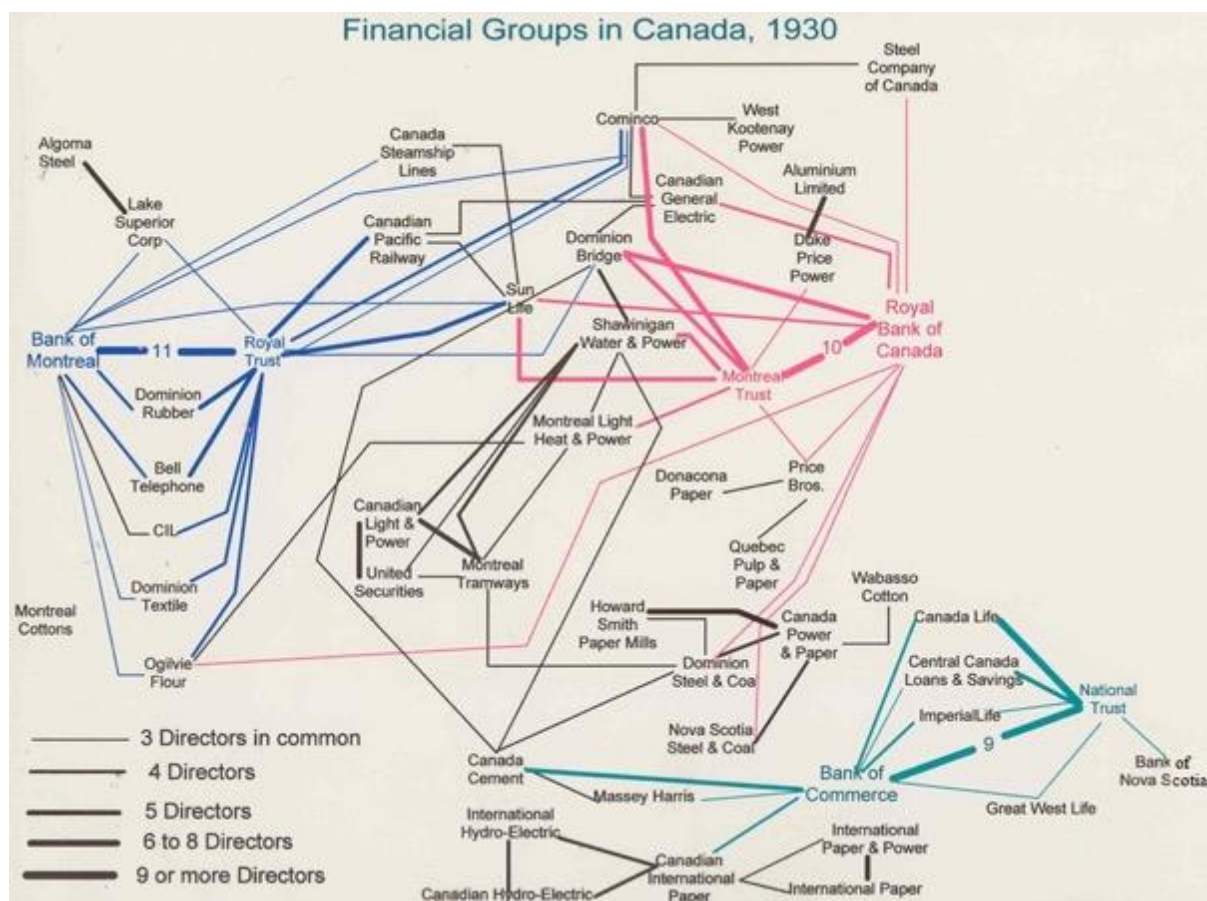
Financial Groups in Canada, 1930

Steel Company of Canada

Cominco

West Kootenay Power

Algoma Steel

Canada Steamship Lines

Canadian General Electric

Aluminium Limited

Lake Superior Corp

Canadian Pacific Railway

Dominion Bridge

Duke Price Power

Sun Life

Royal Bank of Canada

Bank of Montreal

11

Royal Trust

Shawinigan Water & Power

10

Montreal Trust

Dominion Rubber

Montreal Light Heat & Power

Bell Telephone

Price Bros.

Donacona Paper

CIL

Canadian Light & Power

Quebec Pulp & Paper

United Securities

Montreal Tramways

Dominion Textile

Wabasso Cotton

Montreal Cottons

Howard Smith Paper Mills

Canada Power & Paper

Canada Life

Ogilvie Flour

Dominion Steel & Coal

Central Canada Loans & Savings

National Trust

ImperialLife

Nova Scotia Steel & Coal

9

3 Directors in common

4 Directors

5 Directors

6 to 8 Directors

9 or more Directors

Canada Cement

Bank of Commerce

Bank of Nova Scotia

Massey Harris

Great West Life

International Hydro-Electric

International Paper & Power

Canadian International Paper

Canadian Hydro-Electric

International Paper